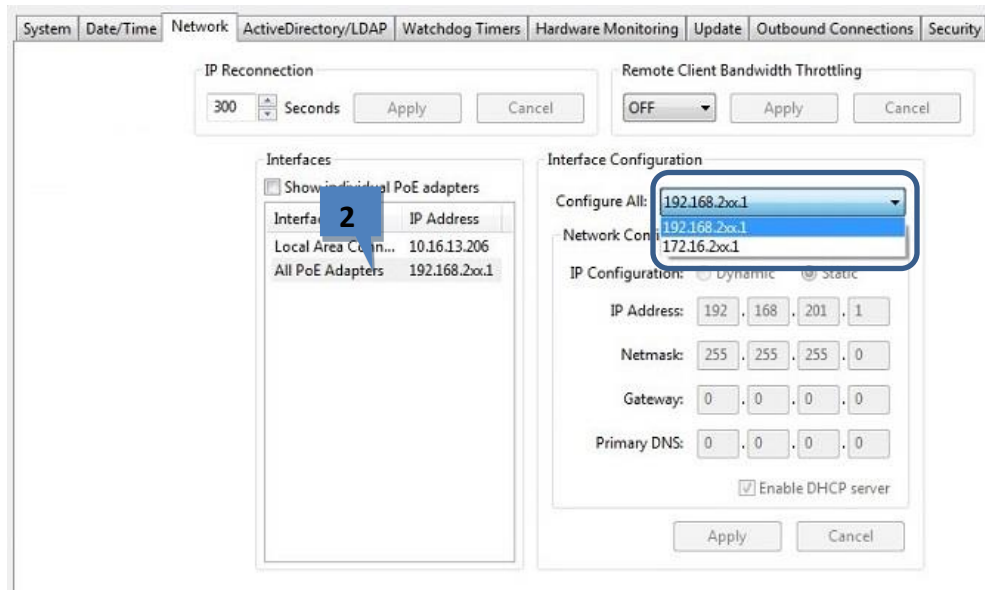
System | Date/Time | Network | ActiveDirectory/LDAP | Watchdog Timers | Hardware Monitoring | Update | Outbound Connections | Security

IP Reconnection
300 Seconds Apply Cancel

Remote Client Bandwidth Throttling
OFF Apply Cancel

Interfaces
Show individual PoE adapters

| Interface | IP Address |
|---|---|
| Local Area Conn... | 10.16.13.206 |
| All PoE Adapters | 192.168.2xx.1 |

2

Interface Configuration
Configure All: 192.168.2xx.1
192.168.2xx.1
172.16.2xx.1

Network Confi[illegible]
IP Configuration: Dynamic Static
IP Address: 192 . 168 . 201 . 1
Netmask: 255 . 255 . 255 . 0
Gateway: 0 . 0 . 0 . 0
Primary DNS: 0 . 0 . 0 . 0
Enable DHCP server

Apply Cancel